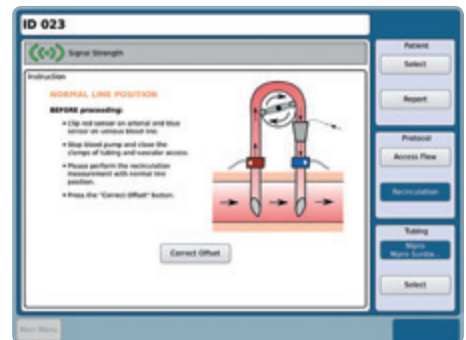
ID 023

Signal Strength

Instruction

NORMAL LINE POSITION

BEFORE proceeding:

• Clip red sensor on arterial and blue sensor on venous blood line.

• Stop blood pump and close the clamps of tubing and vascular access.

• Please perform the recirculation measurement with normal line position.

• Press the "Correct Offset" button.

Correct Offset

Patient

Select

Report

Protocol

Access Flow

Recirculation

Tubing

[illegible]

Select

Main Menu